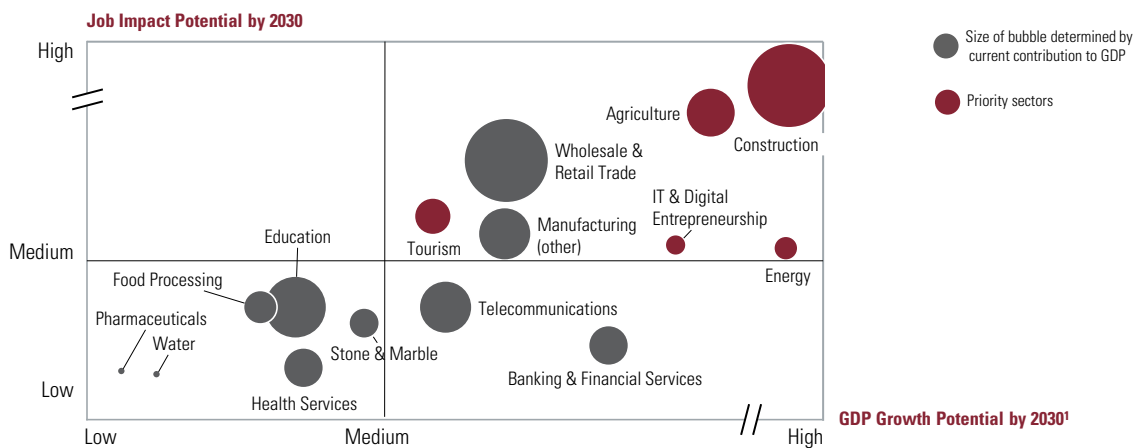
Job Impact Potential by 2030

Size of bubble determined by current contribution to GDP

Priority sectors

High

Medium

Low

Agriculture

Construction

Wholesale & Retail Trade

IT & Digital Entrepreneurship

Tourism

Manufacturing (other)

Energy

Education

Food Processing

Telecommunications

Pharmaceuticals

Water

Stone & Marble

Banking & Financial Services

Health Services

GDP Growth Potential by 2030$^1$

Low

Medium

High